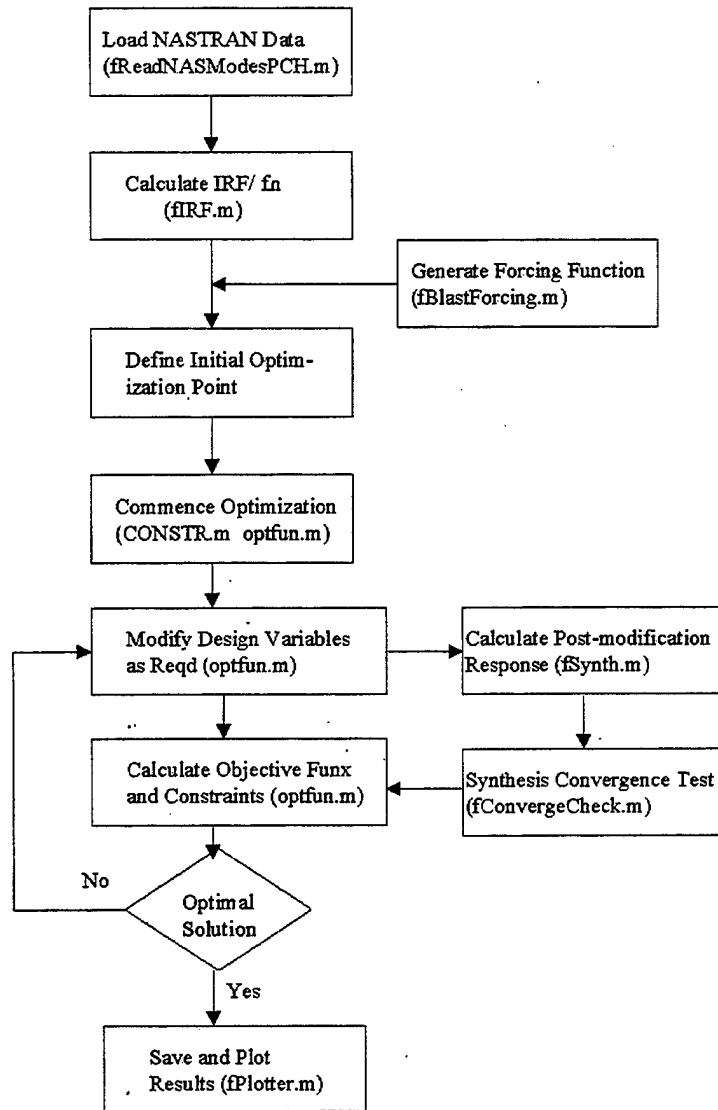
Load NASTRAN Data (fReadNASModesPCH.m)

Calculate IRF/ fn (fIRF.m)

Generate Forcing Function (fBlastForcing.m)

Define Initial Optimization Point

Commence Optimization (CONSTR.m optfun.m)

Modify Design Variables as Reqd (optfun.m)

Calculate Post-modification Response (fSynth.m)

Calculate Objective Funx and Constraints (optfun.m)

Synthesis Convergence Test (fConvergeCheck.m)

No

Optimal Solution

Yes

Save and Plot Results (fPlotter.m)